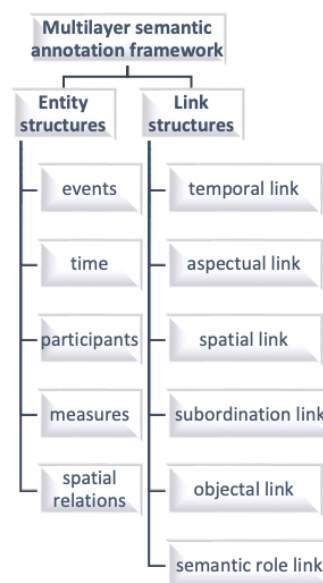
Multilayer semantic annotation framework

Entity structures

events

time

participants

measures

spatial relations

Link structures

temporal link

aspectual link

spatial link

subordination link

objectal link

semantic role link